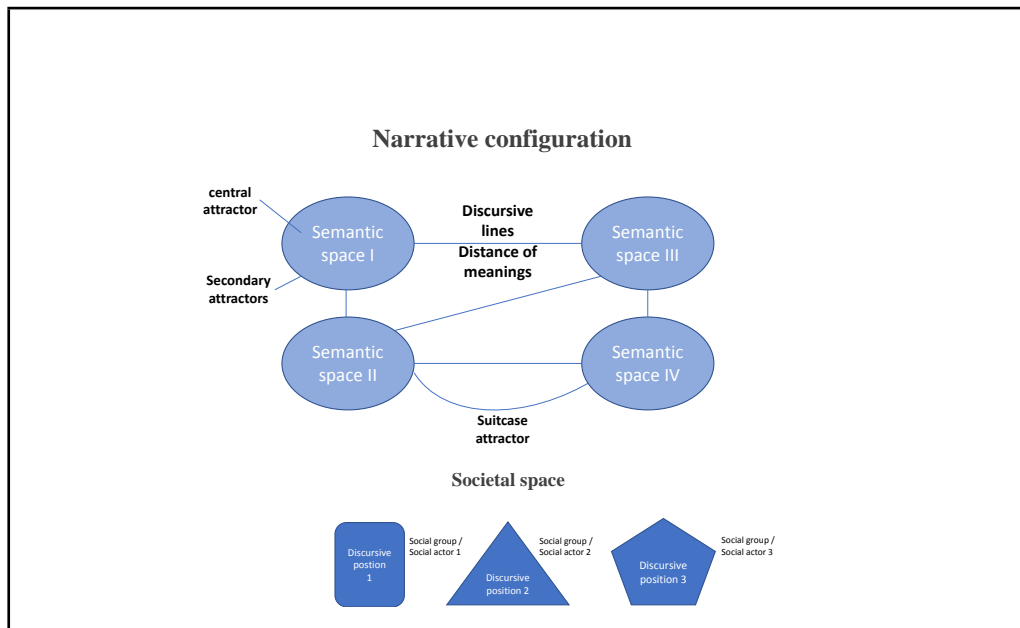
Narrative configuration

central attractor

Secondary attractors

Semantic space I

Discursive lines

Distance of meanings

Semantic space III

Semantic space II

Semantic space IV

Suitcase attractor

Societal space

Discursive postion 1

Social group / Social actor 1

Discursive position 2

Social group / Social actor 2

Discursive position 3

Social group / Social actor 3